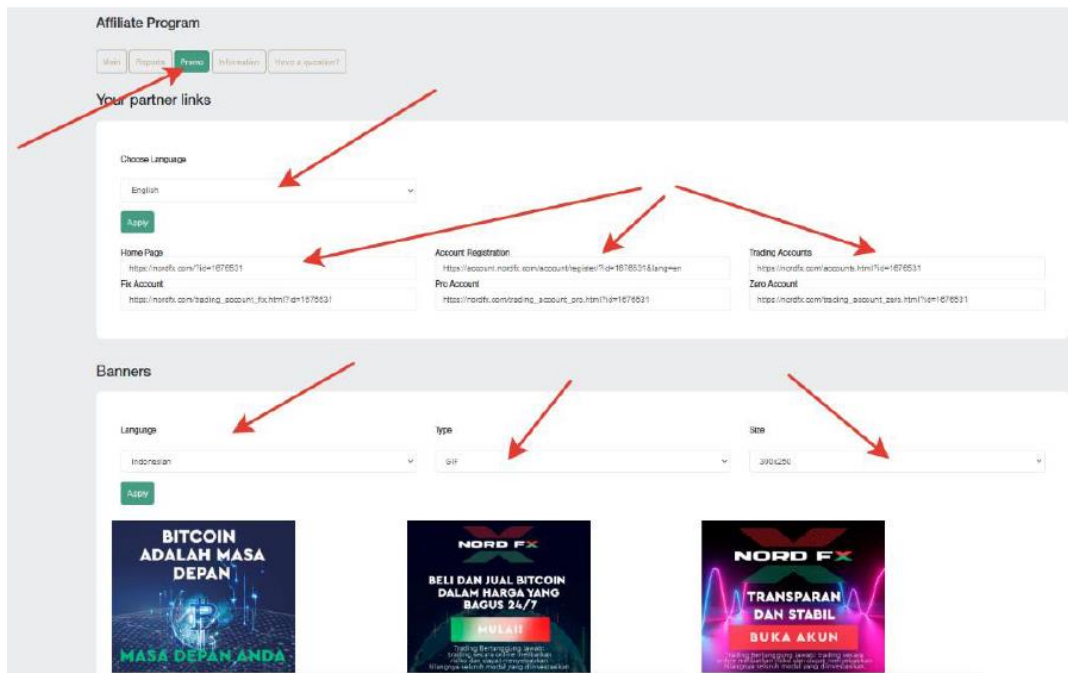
Affiliate Program

Main | Reports | Promo | Information | Have a question?

Your partner links

Choose Language

English

Apply

Home Page
https://nordfx.com/?id=1676531

Account Registration
https://account.nordfx.com/account/register/?id=1676531&lang=en

Trading Accounts
https://nordfx.com/accounts.html?id=1676531

Fix Account
https://nordfx.com/trading_account_fix.html?id=1676531

Pro Account
https://nordfx.com/trading_account_pro.html?id=1676531

Zero Account
https://nordfx.com/trading_account_zero.html?id=1676531

Banners

Language
Indonesian

Type
GIF

Size
300x250

Apply

BITCOIN ADALAH MASA DEPAN

MASA DEPAN ANDA

NORD FX

BELI DAN JUAL BITCOIN DALAM HARGA YANG BAGUS 24/7

MULAI!

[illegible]

NORD FX

TRANSPARAN DAN STABIL

BUKA AKUN

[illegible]